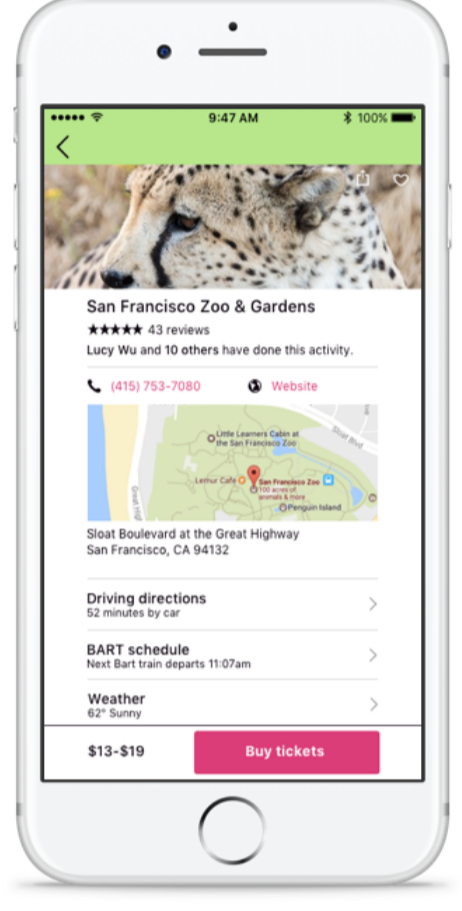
9:47 AM 100%

San Francisco Zoo & Gardens

★★★★★ 43 reviews

Lucy Wu and 10 others have done this activity.

(415) 753-7080 Website

Little Learners Cabin at the San Francisco Zoo

Sloat Blvd

Great Hwy

Lemur Cafe

San Francisco Zoo

100 acres of animals & more

Penguin Island

Sloat Boulevard at the Great Highway
San Francisco, CA 94132

Driving directions
52 minutes by car

BART schedule
Next Bart train departs 11:07am

Weather
62° Sunny

$13-$19

Buy tickets